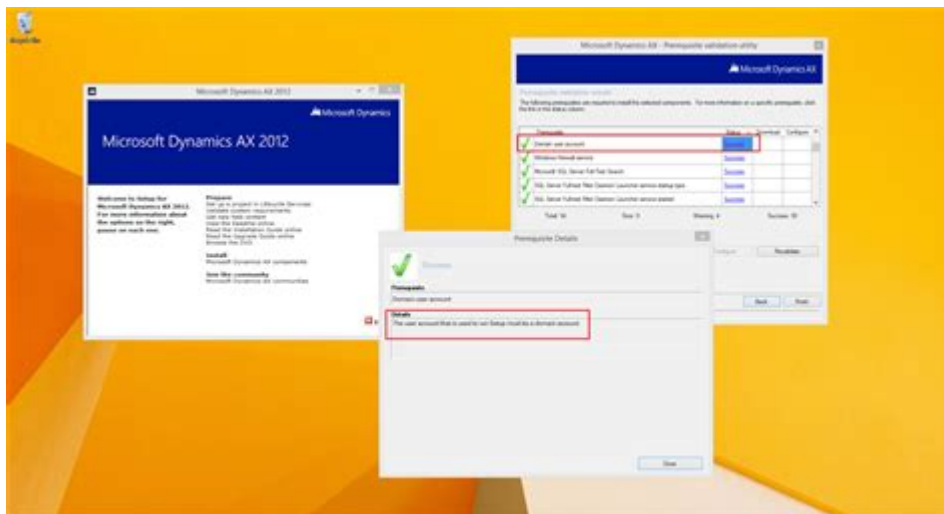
Recycle Bin

Microsoft Dynamics AX 2012

Microsoft Dynamics

Microsoft Dynamics AX 2012

Welcome to Setup for Microsoft Dynamics AX 2012. For more information about the options on the right, pause on each one.

Prepare
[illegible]

Install
Microsoft Dynamics AX components

Join the community
Microsoft Dynamics AX communities

Microsoft Dynamics AX - Prerequisite validation utility

Microsoft Dynamics AX

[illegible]

| Prerequisite | Status | Download | Configure |
|---|---|---|---|
| Domain user account | Success | | |
| Windows firewall service | Success | | |
| Microsoft SQL Server Full-Text Search | Success | | |
| SQL Server Fulltext Filter Daemon Launcher service startup type | Success | | |
| SQL Server Fulltext Filter Daemon Launcher service started | Success | | |

Total: 16 Error: 0 Warning: 6 Success: 10

Configure Revalidate

Back Finish

Prerequisite Details

Success

Prerequisite
Domain user account

Details
The user account that is used to run Setup must be a domain account.

Close